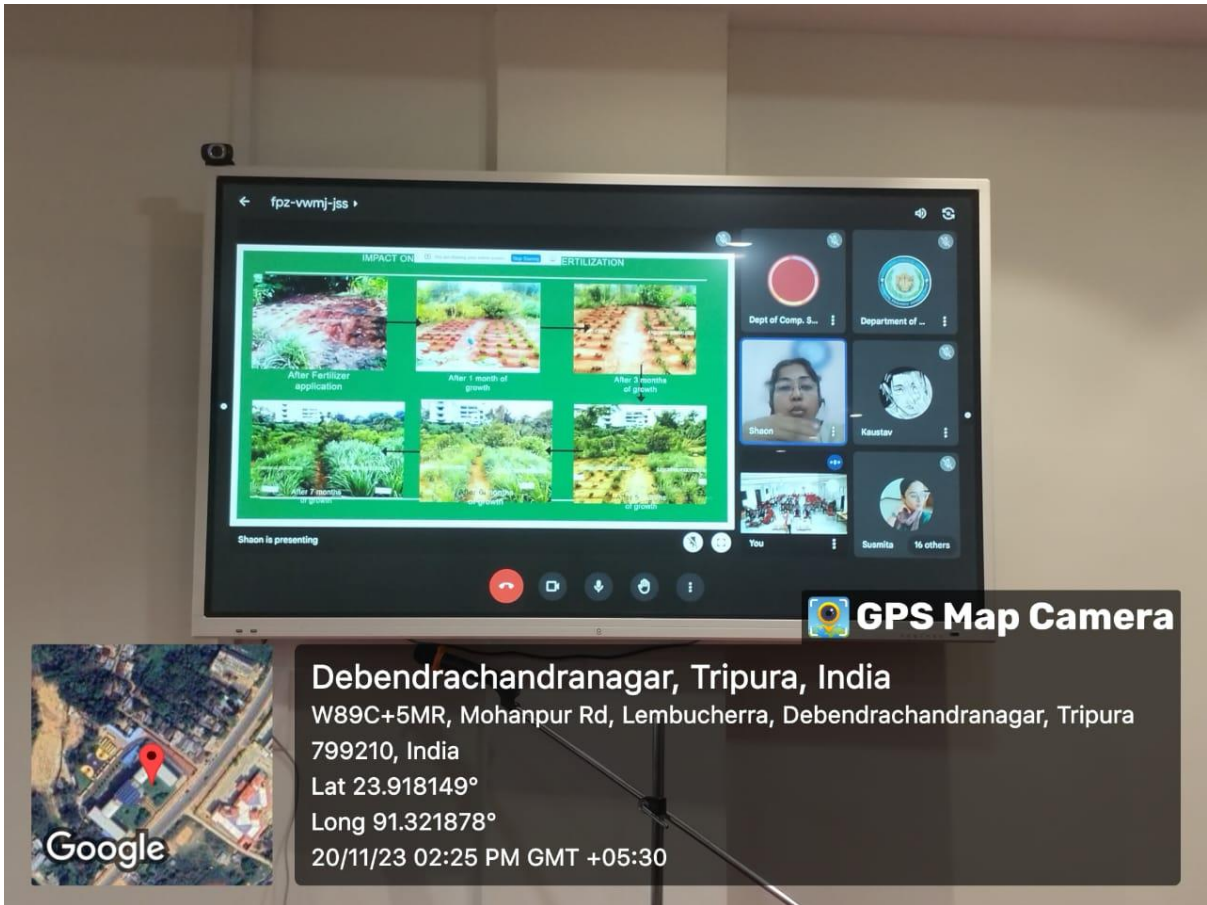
fpz-vwmj-jss

IMPACT ON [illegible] ERTILIZATION

After Fertilizer application

After 1 month of growth

After 3 months of growth

After 7 months of growth

After 6 months of growth

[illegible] of growth

Dept of Comp. S...

Department of ...

Shaon

Kaustav

You

Susmita

16 others

Shaon is presenting

GPS Map Camera

Debendrachandranagar, Tripura, India

W89C+5MR, Mohanpur Rd, Lembucherra, Debendrachandranagar, Tripura 799210, India

Lat 23.918149°

Long 91.321878°

20/11/23 02:25 PM GMT +05:30

Google